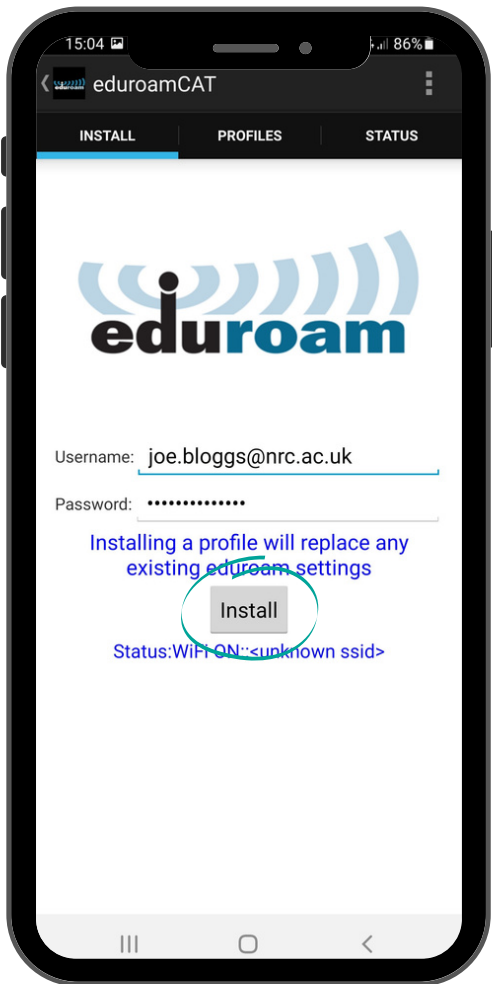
15:04 86%

eduroamCAT

INSTALL
PROFILES
STATUS

eduroam

Username: joe.bloggs@nrc.ac.uk

Password: ••••••••••••••

Installing a profile will replace any existing eduroam settings

Install

Status:WiFi ON::<unknown ssid>